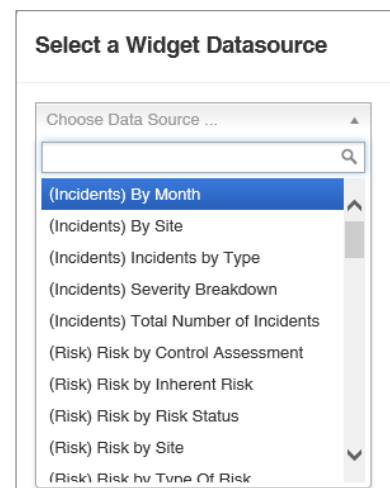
Select a Widget Datasource

Choose Data Source ...

(Incidents) By Month
(Incidents) By Site
(Incidents) Incidents by Type
(Incidents) Severity Breakdown
(Incidents) Total Number of Incidents
(Risk) Risk by Control Assessment
(Risk) Risk by Inherent Risk
(Risk) Risk by Risk Status
(Risk) Risk by Site
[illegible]